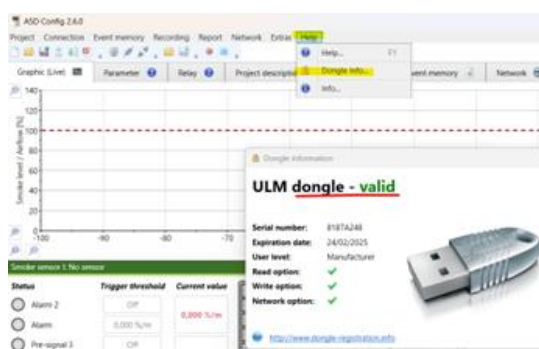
ASD Config 2.6.0

Project Connection Event memory Recording Report Network Extras Help

Help... F1
Dongle info...
Info...

Graphic (Live) Parameter Relay Project descripti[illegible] Event memory Network

140
120
100
80
60
40
20
0

Smoke level / Airflow [%]

-100 -90 -80 -70

Smoke sensor I: No sensor

Status | Trigger threshold | Current value
Alarm 2 | Off |
Alarm | 0,000 %/m | 0,000 %/m
Pre-signal 3 | Off |

Dongle information

ULM dongle - valid

Serial number: 818TA248
Expiration date: 24/02/2025
User level: Manufacturer
Read option: ✔
Write option: ✔
Network option: ✔

http://www.dongle-registration.info